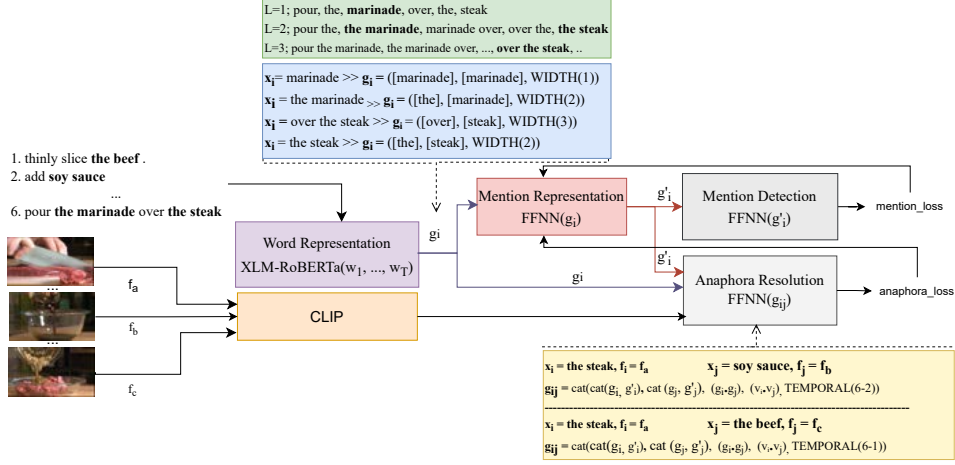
L=1; pour, the, **marinade**, over, the, steak
L=2; pour the, **the marinade**, marinade over, over the, **the steak**
L=3; pour the marinade, the marinade over, ..., **over the steak**, ..

$\mathbf{x_i}$= marinade >> $\mathbf{g_i}$ = ([marinade], [marinade], WIDTH(1))
$\mathbf{x_i}$ = the marinade >> $\mathbf{g_i}$ = ([the], [marinade], WIDTH(2))
$\mathbf{x_i}$ = over the steak >> $\mathbf{g_i}$ = ([over], [steak], WIDTH(3))
$\mathbf{x_i}$ = the steak >> $\mathbf{g_i}$ = ([the], [steak], WIDTH(2))

1. thinly slice **the beef** .
2. add **soy sauce**
...
6. pour **the marinade** over **the steak**

Word Representation
XLM-RoBERTa($w_1$, ..., $w_T$)

gi

Mention Representation
FFNN($g_i$)

$g'_i$

Mention Detection
FFNN($g'_i$)

mention_loss

$g'_i$

gi

Anaphora Resolution
FFNN($g_{ij}$)

anaphora_loss

$f_a$

...

$f_b$

...

$f_c$

CLIP

$\mathbf{x_i}$ **= the steak,** $\mathbf{f_i = f_a}$ $\mathbf{x_j}$ **= soy sauce,** $\mathbf{f_j = f_b}$
$\mathbf{g_{ij}}$ = cat(cat($g_i$, $g'_i$), cat ($g_j$, $g'_j$), ($g_i$.$g_j$), ($v_i$.$v_j$), TEMPORAL(6-2))

$\mathbf{x_i}$ **= the steak,** $\mathbf{f_i = f_a}$ $\mathbf{x_j}$ **= the beef,** $\mathbf{f_j = f_c}$
$\mathbf{g_{ij}}$ = cat(cat($g_i$, $g'_i$), cat ($g_j$, $g'_j$), ($g_i$.$g_j$), ($v_i$.$v_j$), TEMPORAL(6-1))